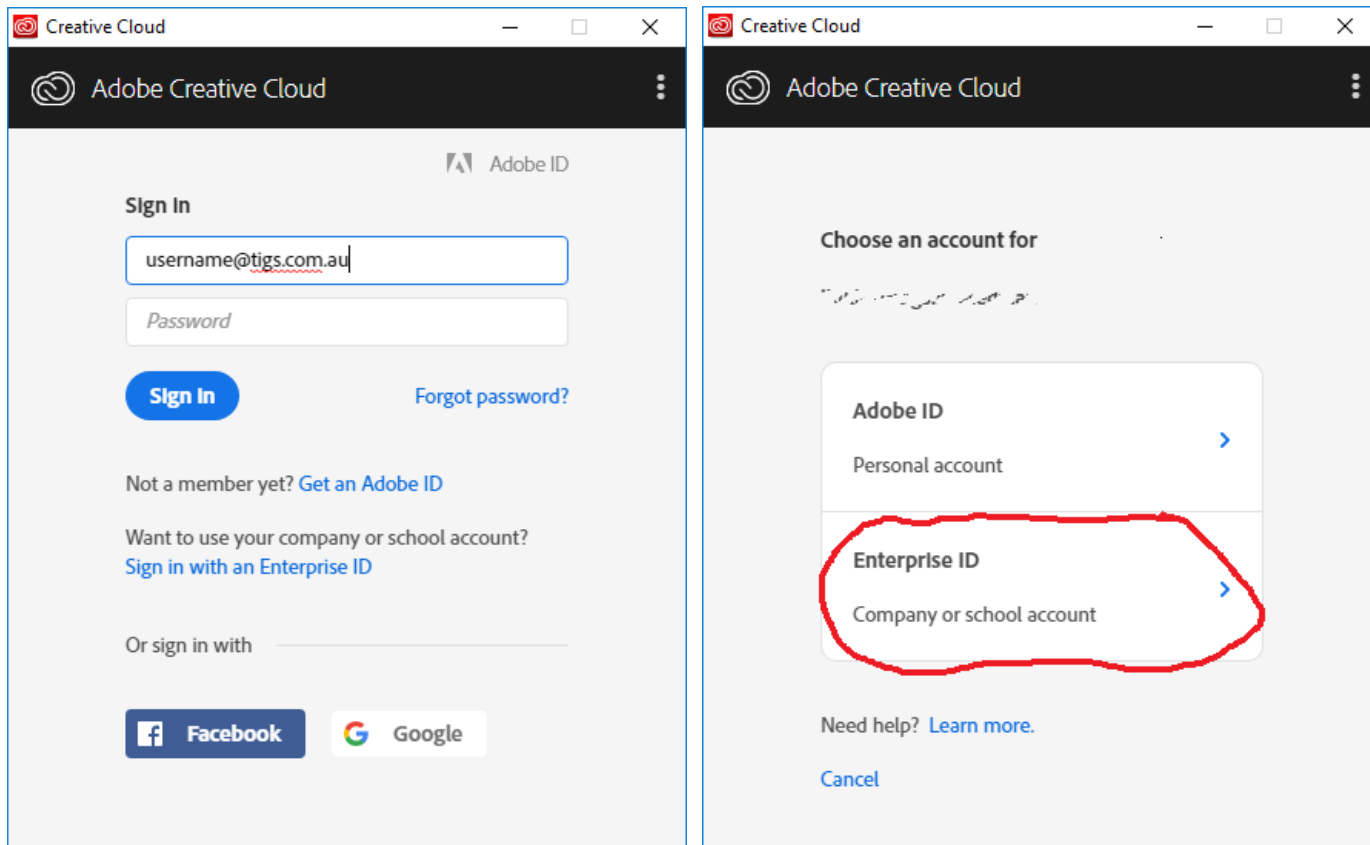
Creative Cloud

Adobe Creative Cloud

Adobe ID

Sign In

username@tigs.com.au

Password

Sign In

Forgot password?

Not a member yet? Get an Adobe ID

Want to use your company or school account?
Sign in with an Enterprise ID

Or sign in with

Facebook

Google

Creative Cloud

Adobe Creative Cloud

Choose an account for

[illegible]

Adobe ID

Personal account

Enterprise ID

Company or school account

Need help? Learn more.

Cancel